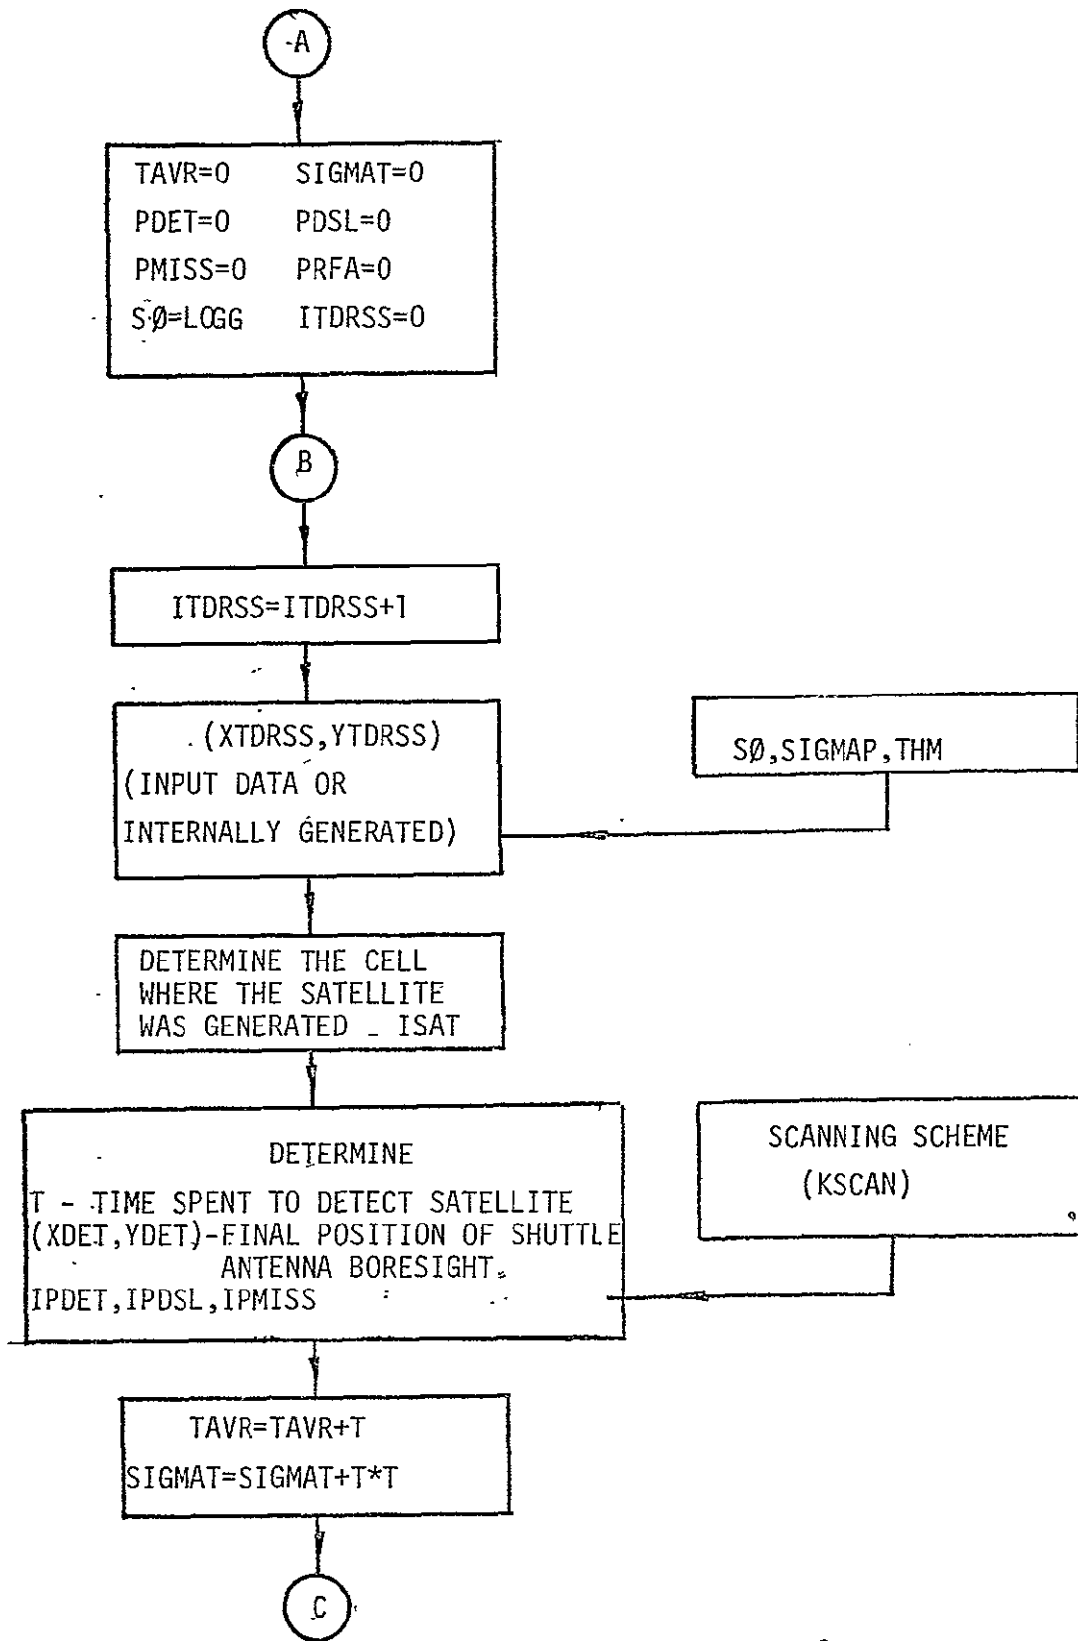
A

TAVR=0 SIGMAT=0
PDET=0 PDSL=0
PMISS=0 PRFA=0
SØ=LOGG ITDRSS=0

B

ITDRSS=ITDRSS+1

(XTDRSS,YTDRSS)
(INPUT DATA OR INTERNALLY GENERATED)

SØ,SIGMAP,THM

DETERMINE THE CELL WHERE THE SATELLITE WAS GENERATED _ ISAT

DETERMINE
T - TIME SPENT TO DETECT SATELLITE
(XDET,YDET)-FINAL POSITION OF SHUTTLE ANTENNA BORESIGHT.
IPDET,IPDSL,IPMISS

SCANNING SCHEME
(KSCAN)

TAVR=TAVR+T
SIGMAT=SIGMAT+T*T

C